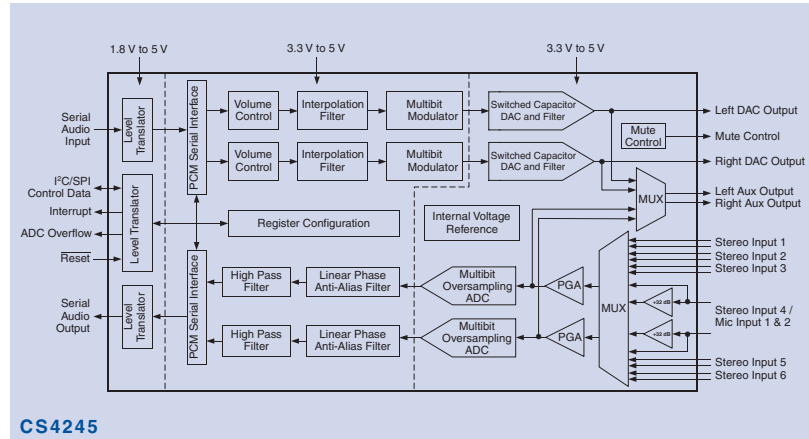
1.8 V to 5 V

3.3 V to 5 V

3.3 V to 5 V

Serial Audio Input

Level Translator

PCM Serial Interface

Volume Control

Interpolation Filter

Multibit Modulator

Switched Capacitor DAC and Filter

Left DAC Output

Mute Control

Mute Control

Volume Control

Interpolation Filter

Multibit Modulator

Switched Capacitor DAC and Filter

Right DAC Output

I²C/SPI Control Data

Interrupt

ADC Overflow

$\overline{\text{Reset}}$

Level Translator

Register Configuration

Internal Voltage Reference

MUX

Left Aux Output

Right Aux Output

Stereo Input 1

Stereo Input 2

Stereo Input 3

Serial Audio Output

Level Translator

PCM Serial Interface

High Pass Filter

Linear Phase Anti-Alias Filter

Multibit Oversampling ADC

PGA

MUX

+32 dB

+32 dB

Stereo Input 4 / Mic Input 1 & 2

High Pass Filter

Linear Phase Anti-Alias Filter

Multibit Oversampling ADC

PGA

Stereo Input 5

Stereo Input 6

CS4245